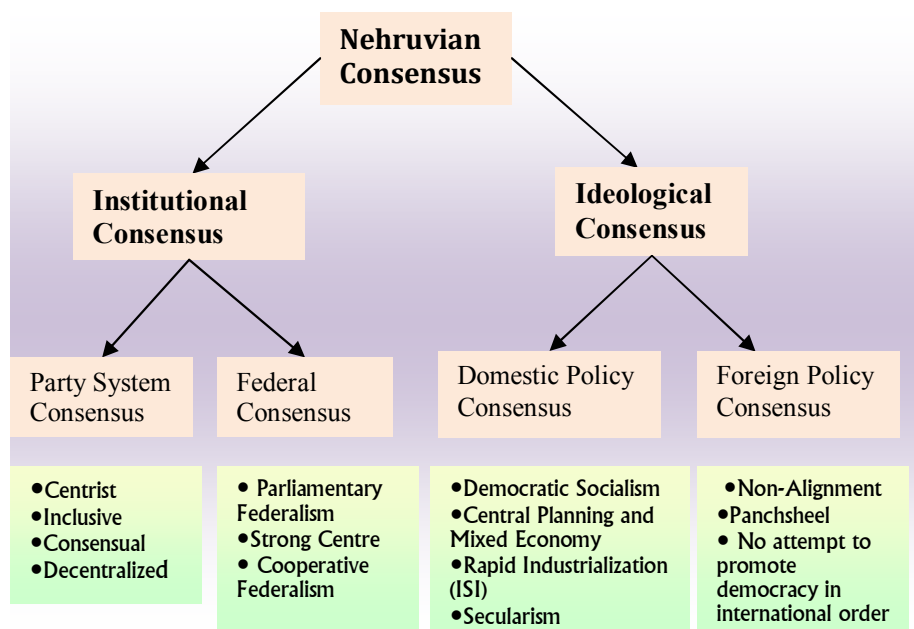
Nehruvian Consensus

Institutional Consensus

Ideological Consensus

Party System Consensus

Federal Consensus

Domestic Policy Consensus

Foreign Policy Consensus

•Centrist
•Inclusive
•Consensual
•Decentralized

• Parliamentary Federalism
•Strong Centre
• Cooperative Federalism

•Democratic Socialism
•Central Planning and Mixed Economy
•Rapid Industrialization (ISI)
•Secularism

•Non-Alignment
•Panchsheel
• No attempt to promote democracy in international order